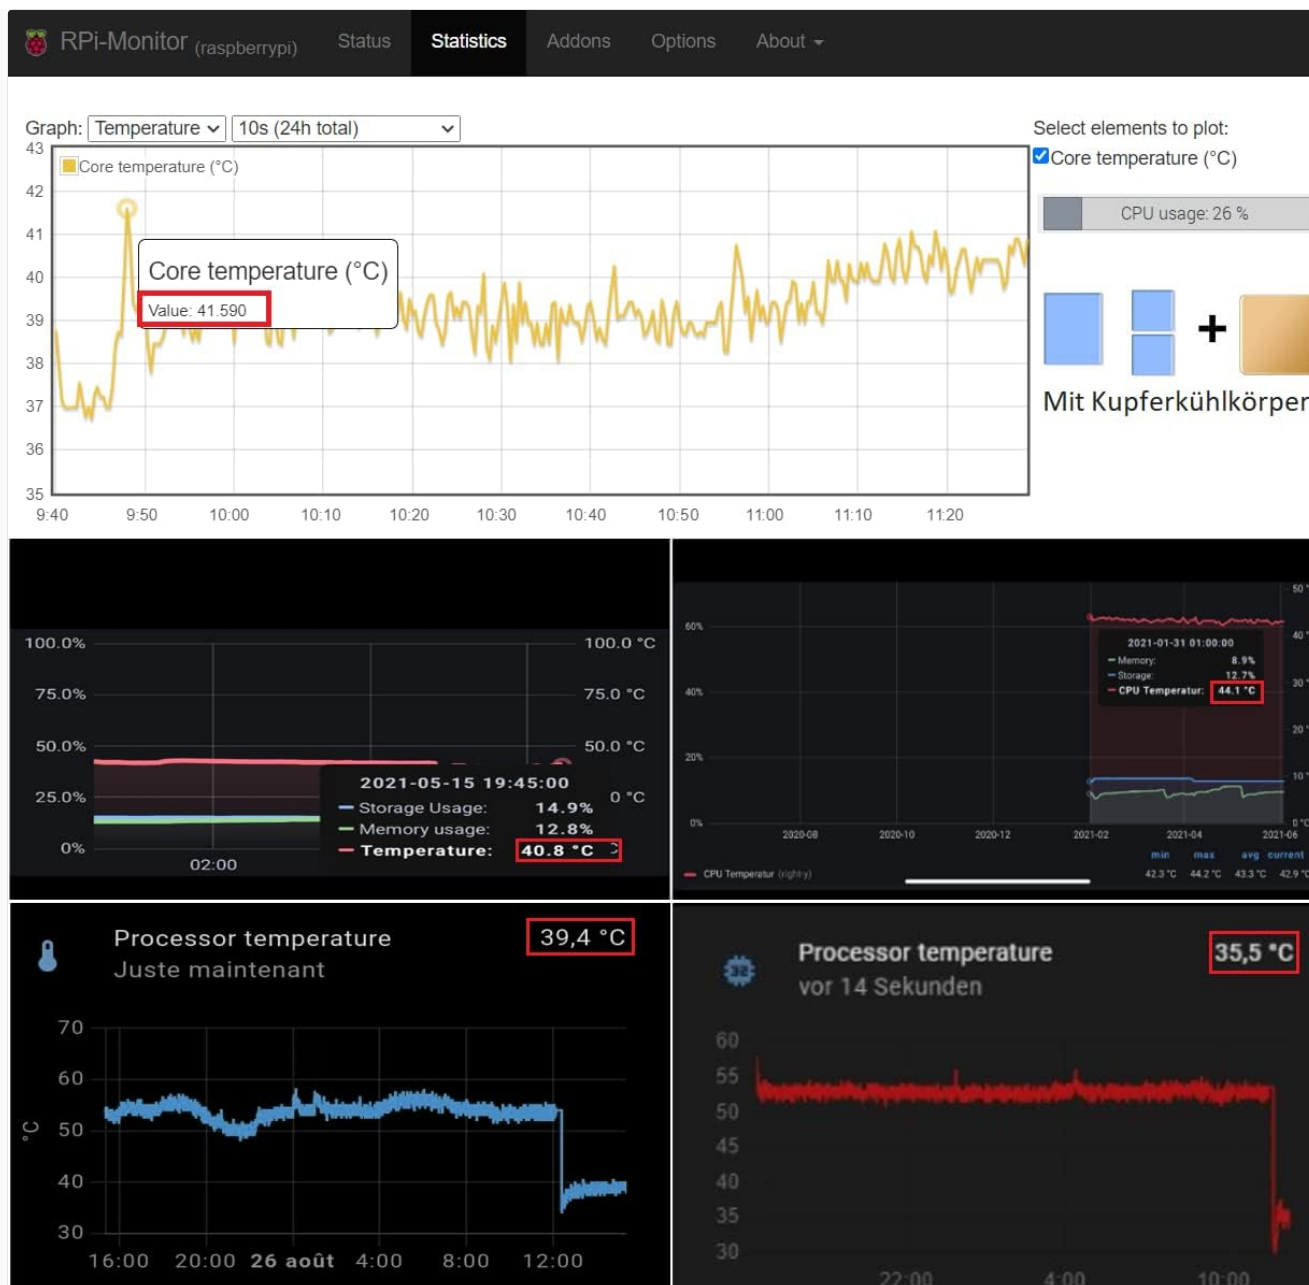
RPi-Monitor (raspberrypi) Status Statistics Addons Options About

Graph: Temperature 10s (24h total)

Select elements to plot:
Core temperature (°C)

CPU usage: 26 %

Core temperature (°C)

Core temperature (°C)
Value: 41.590

43
42
41
40
39
38
37
36
35
9:40 9:50 10:00 10:10 10:20 10:30 10:40 10:50 11:00 11:10 11:20

+

Mit Kupferkühlkörper

100.0% 100.0 °C
75.0% 75.0 °C
50.0% 50.0 °C
25.0% 0 °C
0%
02:00

2021-05-15 19:45:00
Storage Usage: 14.9%
Memory usage: 12.8%
Temperature: 40.8 °C

60%
40%
20%
0%
2020-08 2020-10 2020-12 2021-02 2021-04 2021-06
50
40
30
20
10
0 °C

2021-01-31 01:00:00
Memory: 8.9%
Storage: 12.7%
CPU Temperatur: 44.1 °C

CPU Temperatur (right y)
min max avg current
42.3 °C 44.2 °C 43.3 °C 42.9 °C

Processor temperature
Juste maintenant
39,4 °C
70
60
°C 50
40
30
16:00 20:00 26 août 4:00 8:00 12:00

Processor temperature
vor 14 Sekunden
35,5 °C
60
55
50
45
40
35
30
22:00 4:00 10:00